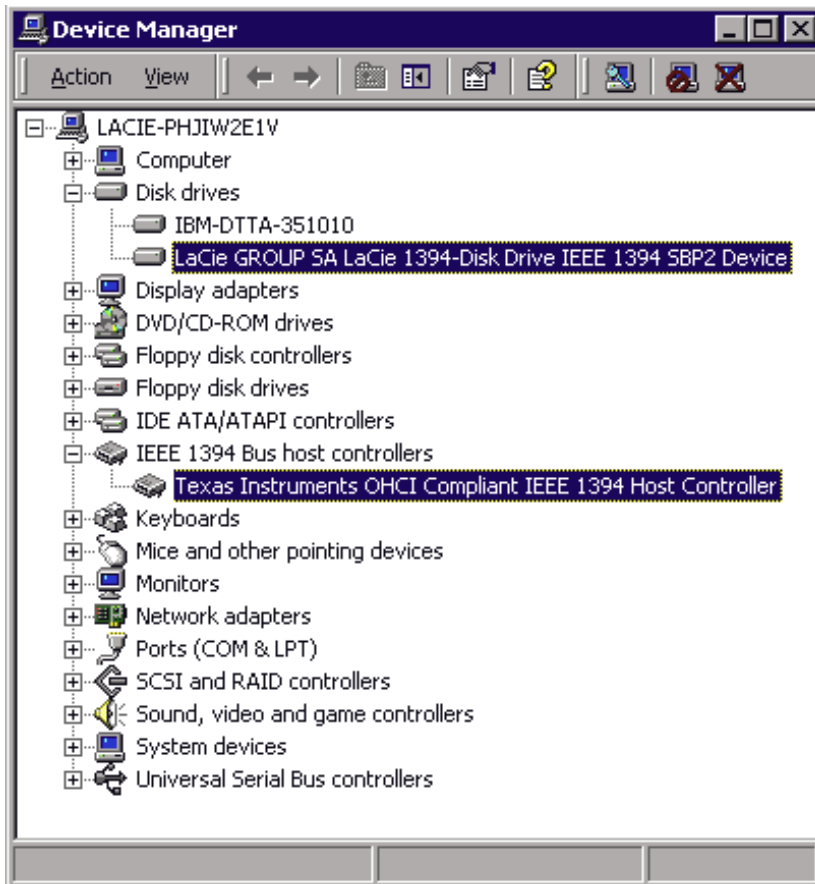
Device Manager

Action View

LACIE-PHJIW2E1V
Computer
Disk drives
IBM-DTTA-351010
LaCie GROUP SA LaCie 1394-Disk Drive IEEE 1394 SBP2 Device
Display adapters
DVD/CD-ROM drives
Floppy disk controllers
Floppy disk drives
IDE ATA/ATAPI controllers
IEEE 1394 Bus host controllers
Texas Instruments OHCI Compliant IEEE 1394 Host Controller
Keyboards
Mice and other pointing devices
Monitors
Network adapters
Ports (COM & LPT)
SCSI and RAID controllers
Sound, video and game controllers
System devices
Universal Serial Bus controllers